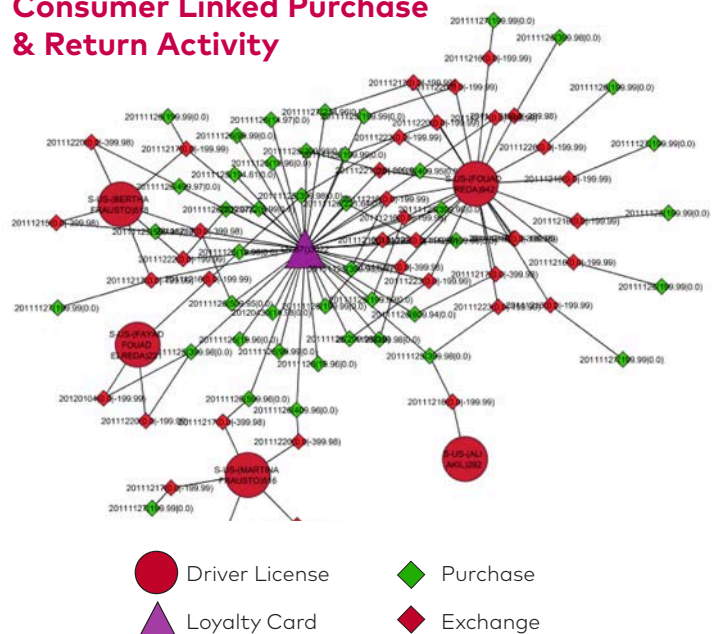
Consumer Linked Purchase & Return Activity

20111127(199.99)(0.0)
20111126(199.98)(0.0)
20111216(0.0)(-199.99)
20111217(0.0)(-199.99)
20111126(199.99)(0.0)
20111126(199.99)(0.0)
20111126(199.97)(0.0)
20111220(0.0)(-399.98)
20111217(0.0)(-199.99)
20111126(199.99)(0.0)
20111122(0.0)(-199.99)
20111220(0.0)(-199.99)
20111123(199.99)(0.0)
20111126(194.61)(0.0)
20111126(199.97)(0.0)
20111216(0.0)(-199.99)
S-US-(BERTHA FRAUSTO)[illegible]
S-US-(FOUAD REDA)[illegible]
20111215(0.0)(-399.98)
20111127(199.99)(0.0)
20111222(0.0)(-199.99)
20111216(0.0)(-199.99)
20111216(0.0)(-199.99)
20111217(0.0)(-399.98)
20111127(199.99)(0.0)
20111126(199.99)(0.0)
20111126(199.94)(0.0)
20111223(0.0)(-199.99)
S-US-(FAYAD FOUAD ELREDA)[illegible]
20111126(199.96)(0.0)
20111126(199.98)(0.0)
20111129(199.98)(0.0)
20111127(199.99)(0.0)
20120104(0.0)(-199.99)
20111126(199.98)(0.0)
20111126(199.96)(0.0)
20111216(0.0)(-199.99)
20111220(0.0)(-199.99)
20111217(0.0)(-199.99)
20111220(0.0)(-399.98)
S-US-(MARTINA FRAUSTO)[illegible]
S-US-(ALI AKIL)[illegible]
20111217(0.0)(-199.99)
20111127(199.99)(0.0)

Driver License
Purchase
Loyalty Card
Exchange